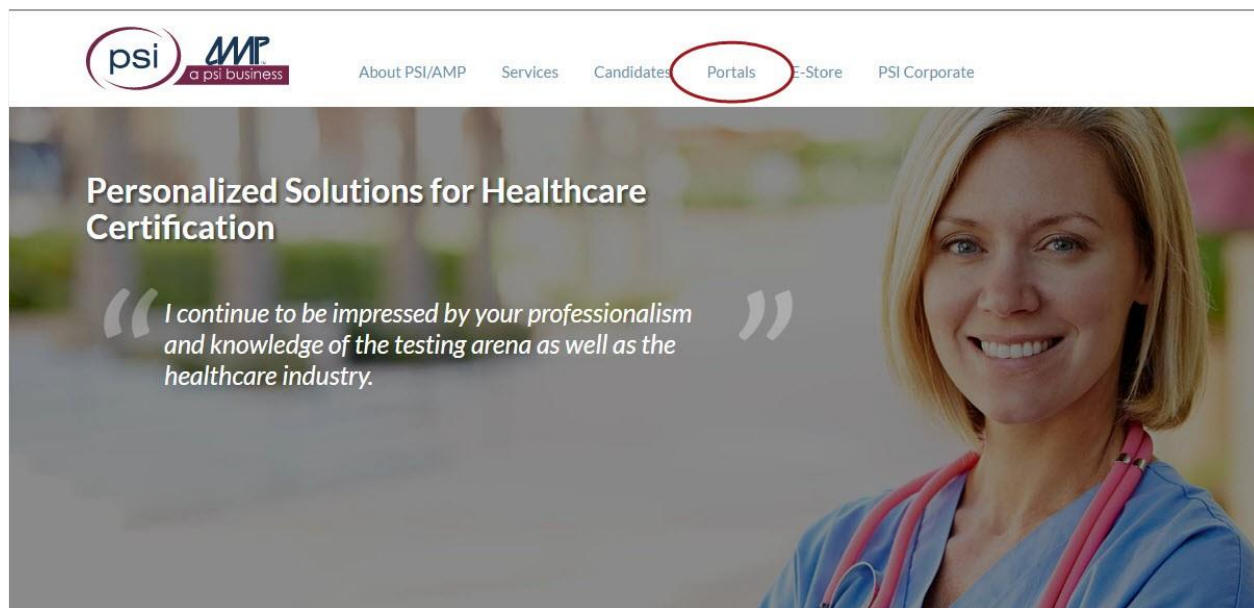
psi AMP a psi business

About PSI/AMP Services Candidates Portals E-Store PSI Corporate

Personalized Solutions for Healthcare Certification

“ I continue to be impressed by your professionalism and knowledge of the testing arena as well as the healthcare industry. ”